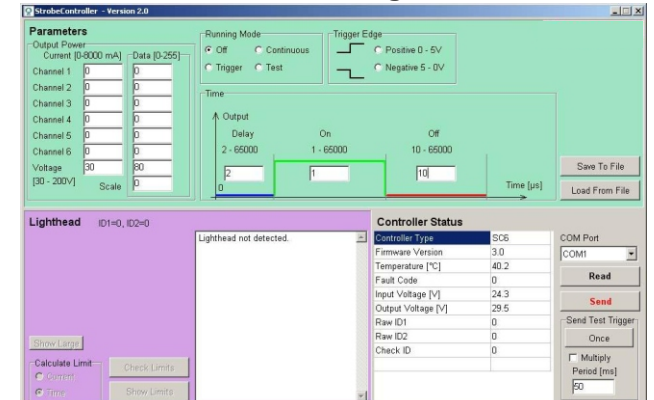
StrobeController - Version 2.0

Parameters

Output Power

Current [0-8000 mA]

Data [0-255]

| | Current [0-8000 mA] | Data [0-255] |
|---|---|---|
| Channel 1 | 0 | 0 |
| Channel 2 | 0 | 0 |
| Channel 3 | 0 | 0 |
| Channel 4 | 0 | 0 |
| Channel 5 | 0 | 0 |
| Channel 6 | 0 | 0 |
| Voltage [30 - 200V] | 30 | 80 |
| | Scale | 0 |

Running Mode

Off

Continuous

Trigger

Test

Trigger Edge

Positive 0 - 5V

Negative 5 - 0V

Time

Output

Delay

2 - 65000

On

1 - 65000

Off

10 - 65000

2

1

10

0

Time [µs]

Save To File

Load From File

Lighthead

ID1=0, ID2=0

Lighthead not detected.

Show Large

Calculate Limit

Current

Time

Check Limits

Show Limits

Controller Status

| | |
|---|---|
| Controller Type | SC6 |
| Firmware Version | 3.0 |
| Temperature [°C] | 40.2 |
| Fault Code | 0 |
| Input Voltage [V] | 24.3 |
| Output Voltage [V] | 29.5 |
| Raw ID1 | 0 |
| Raw ID2 | 0 |
| Check ID | 0 |

COM Port

COM1

Read

Send

Send Test Trigger

Once

Multiply

Period [ms]

50